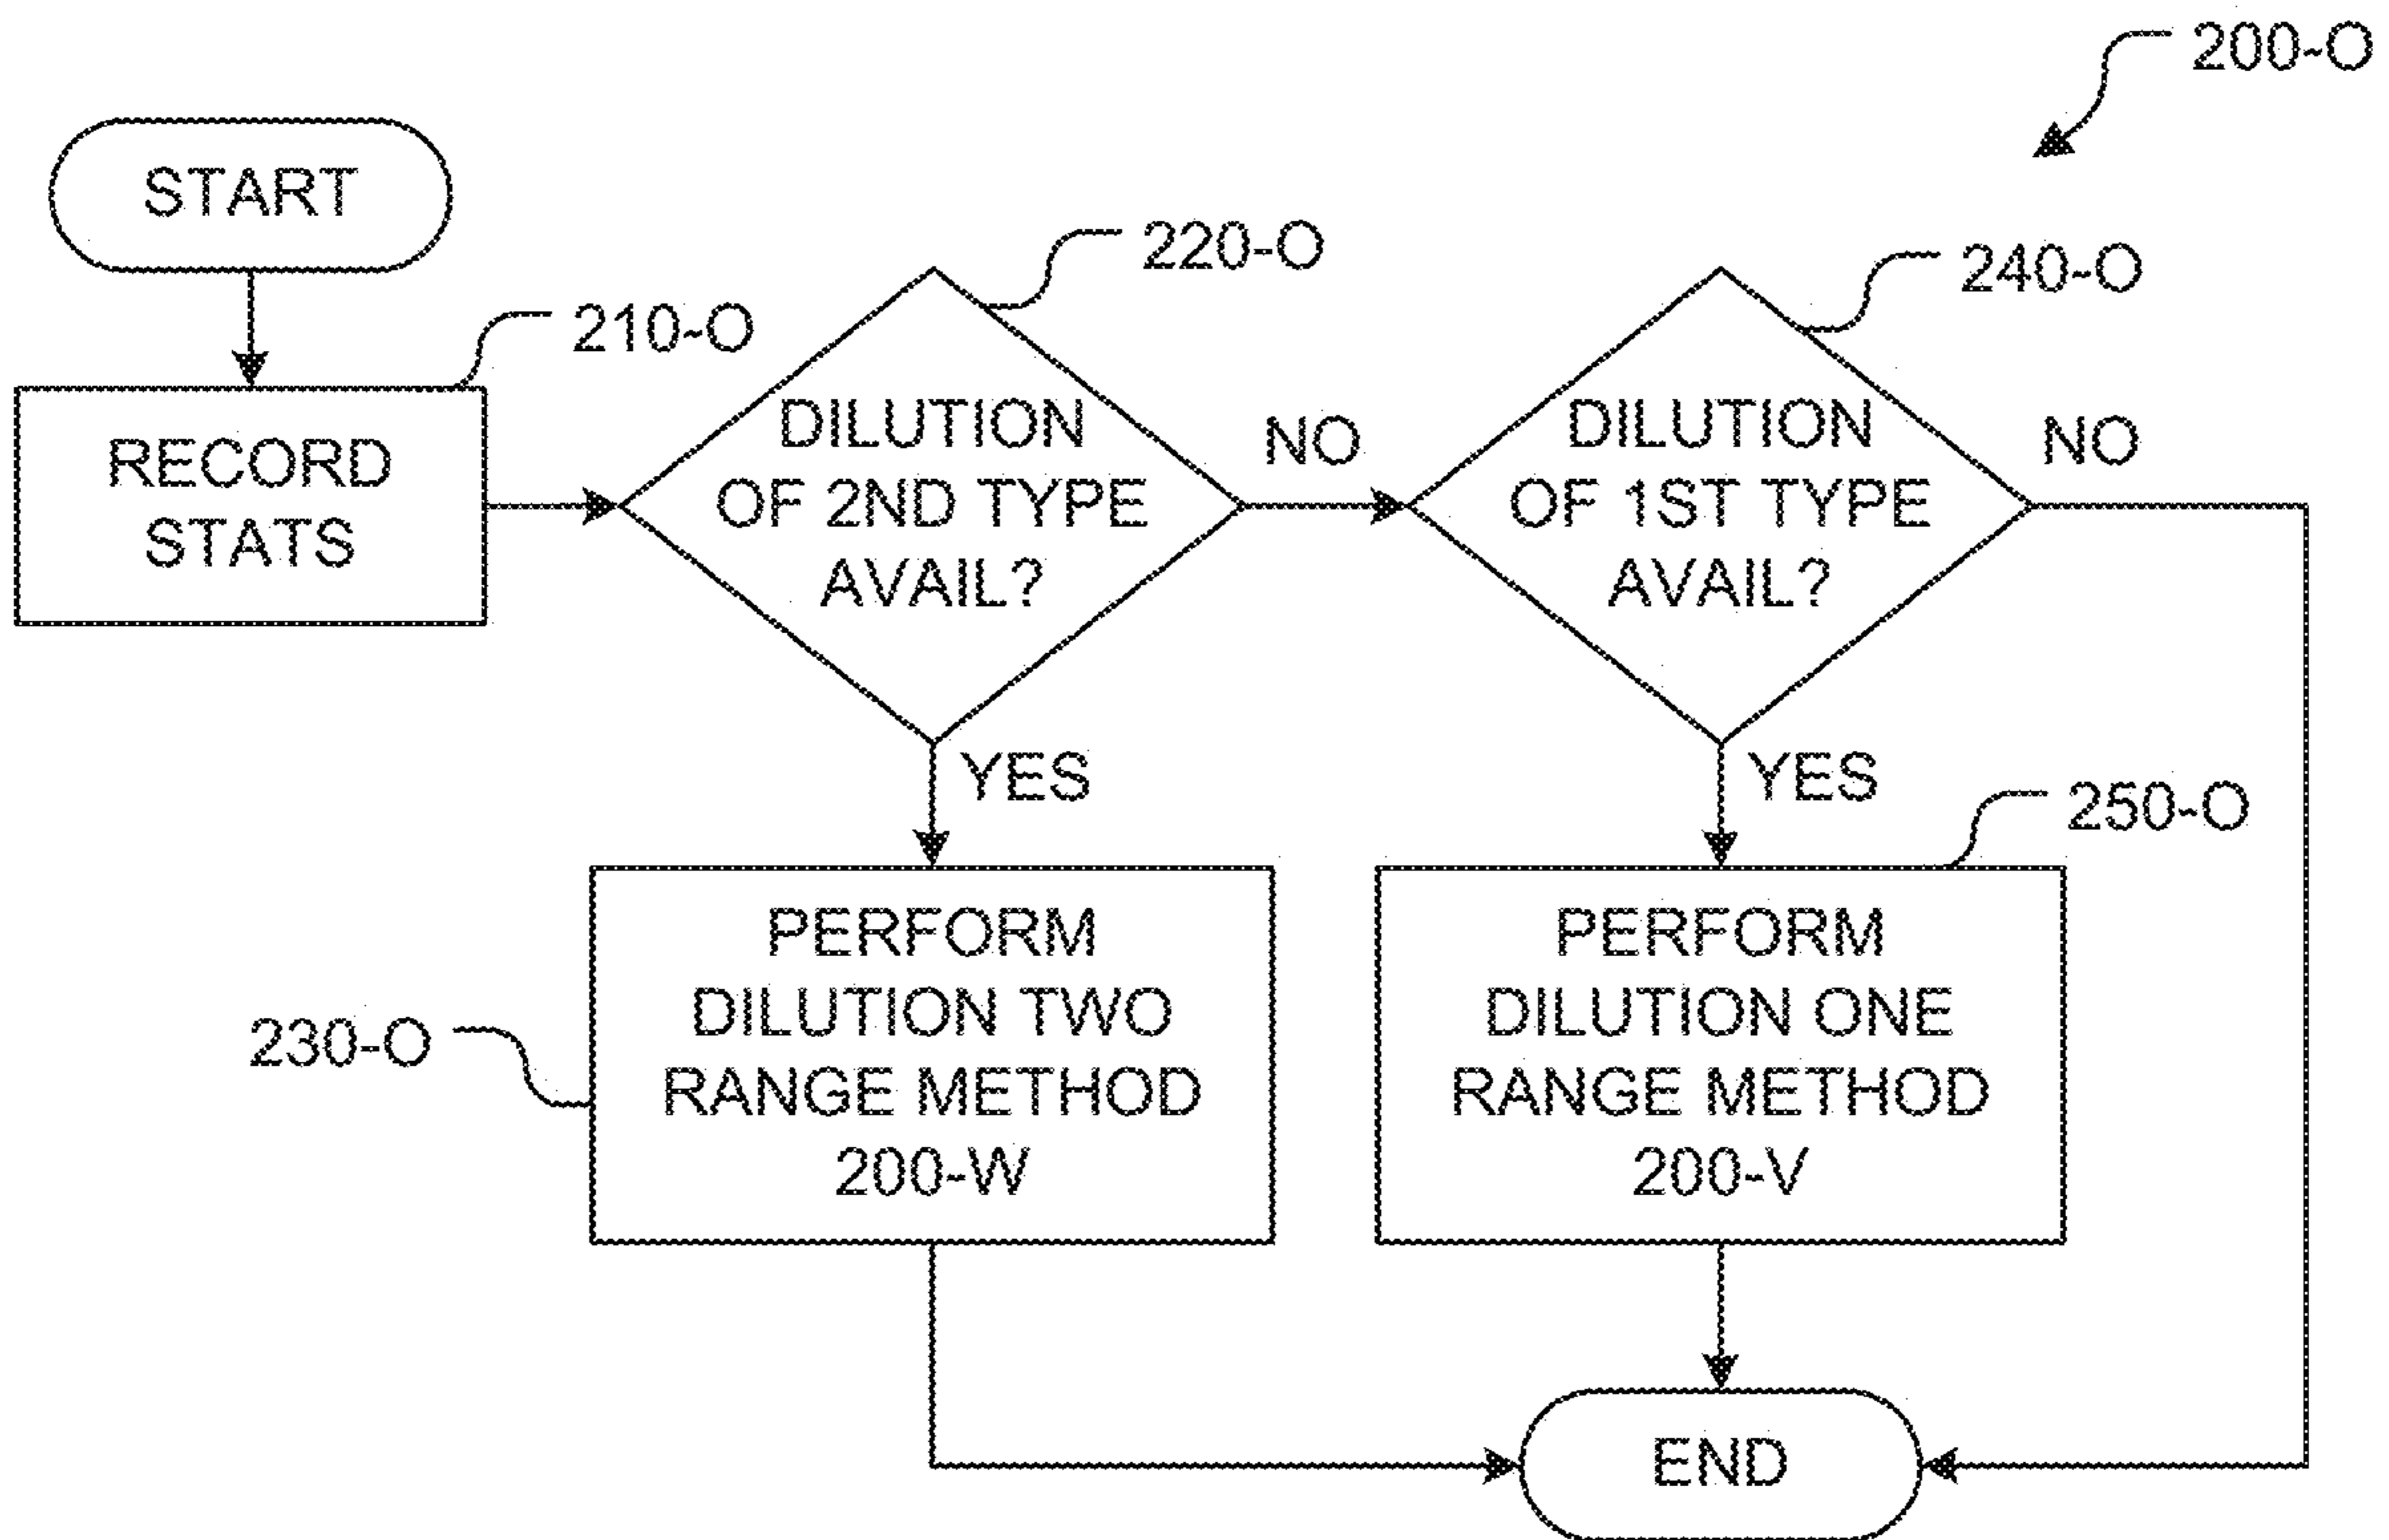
200-O

START

210-O

RECORD STATS

220-O

DILUTION OF 2ND TYPE AVAIL?

NO

240-O

DILUTION OF 1ST TYPE AVAIL?

NO

YES

YES

250-O

230-O

PERFORM DILUTION TWO RANGE METHOD 200-W

PERFORM DILUTION ONE RANGE METHOD 200-V

END